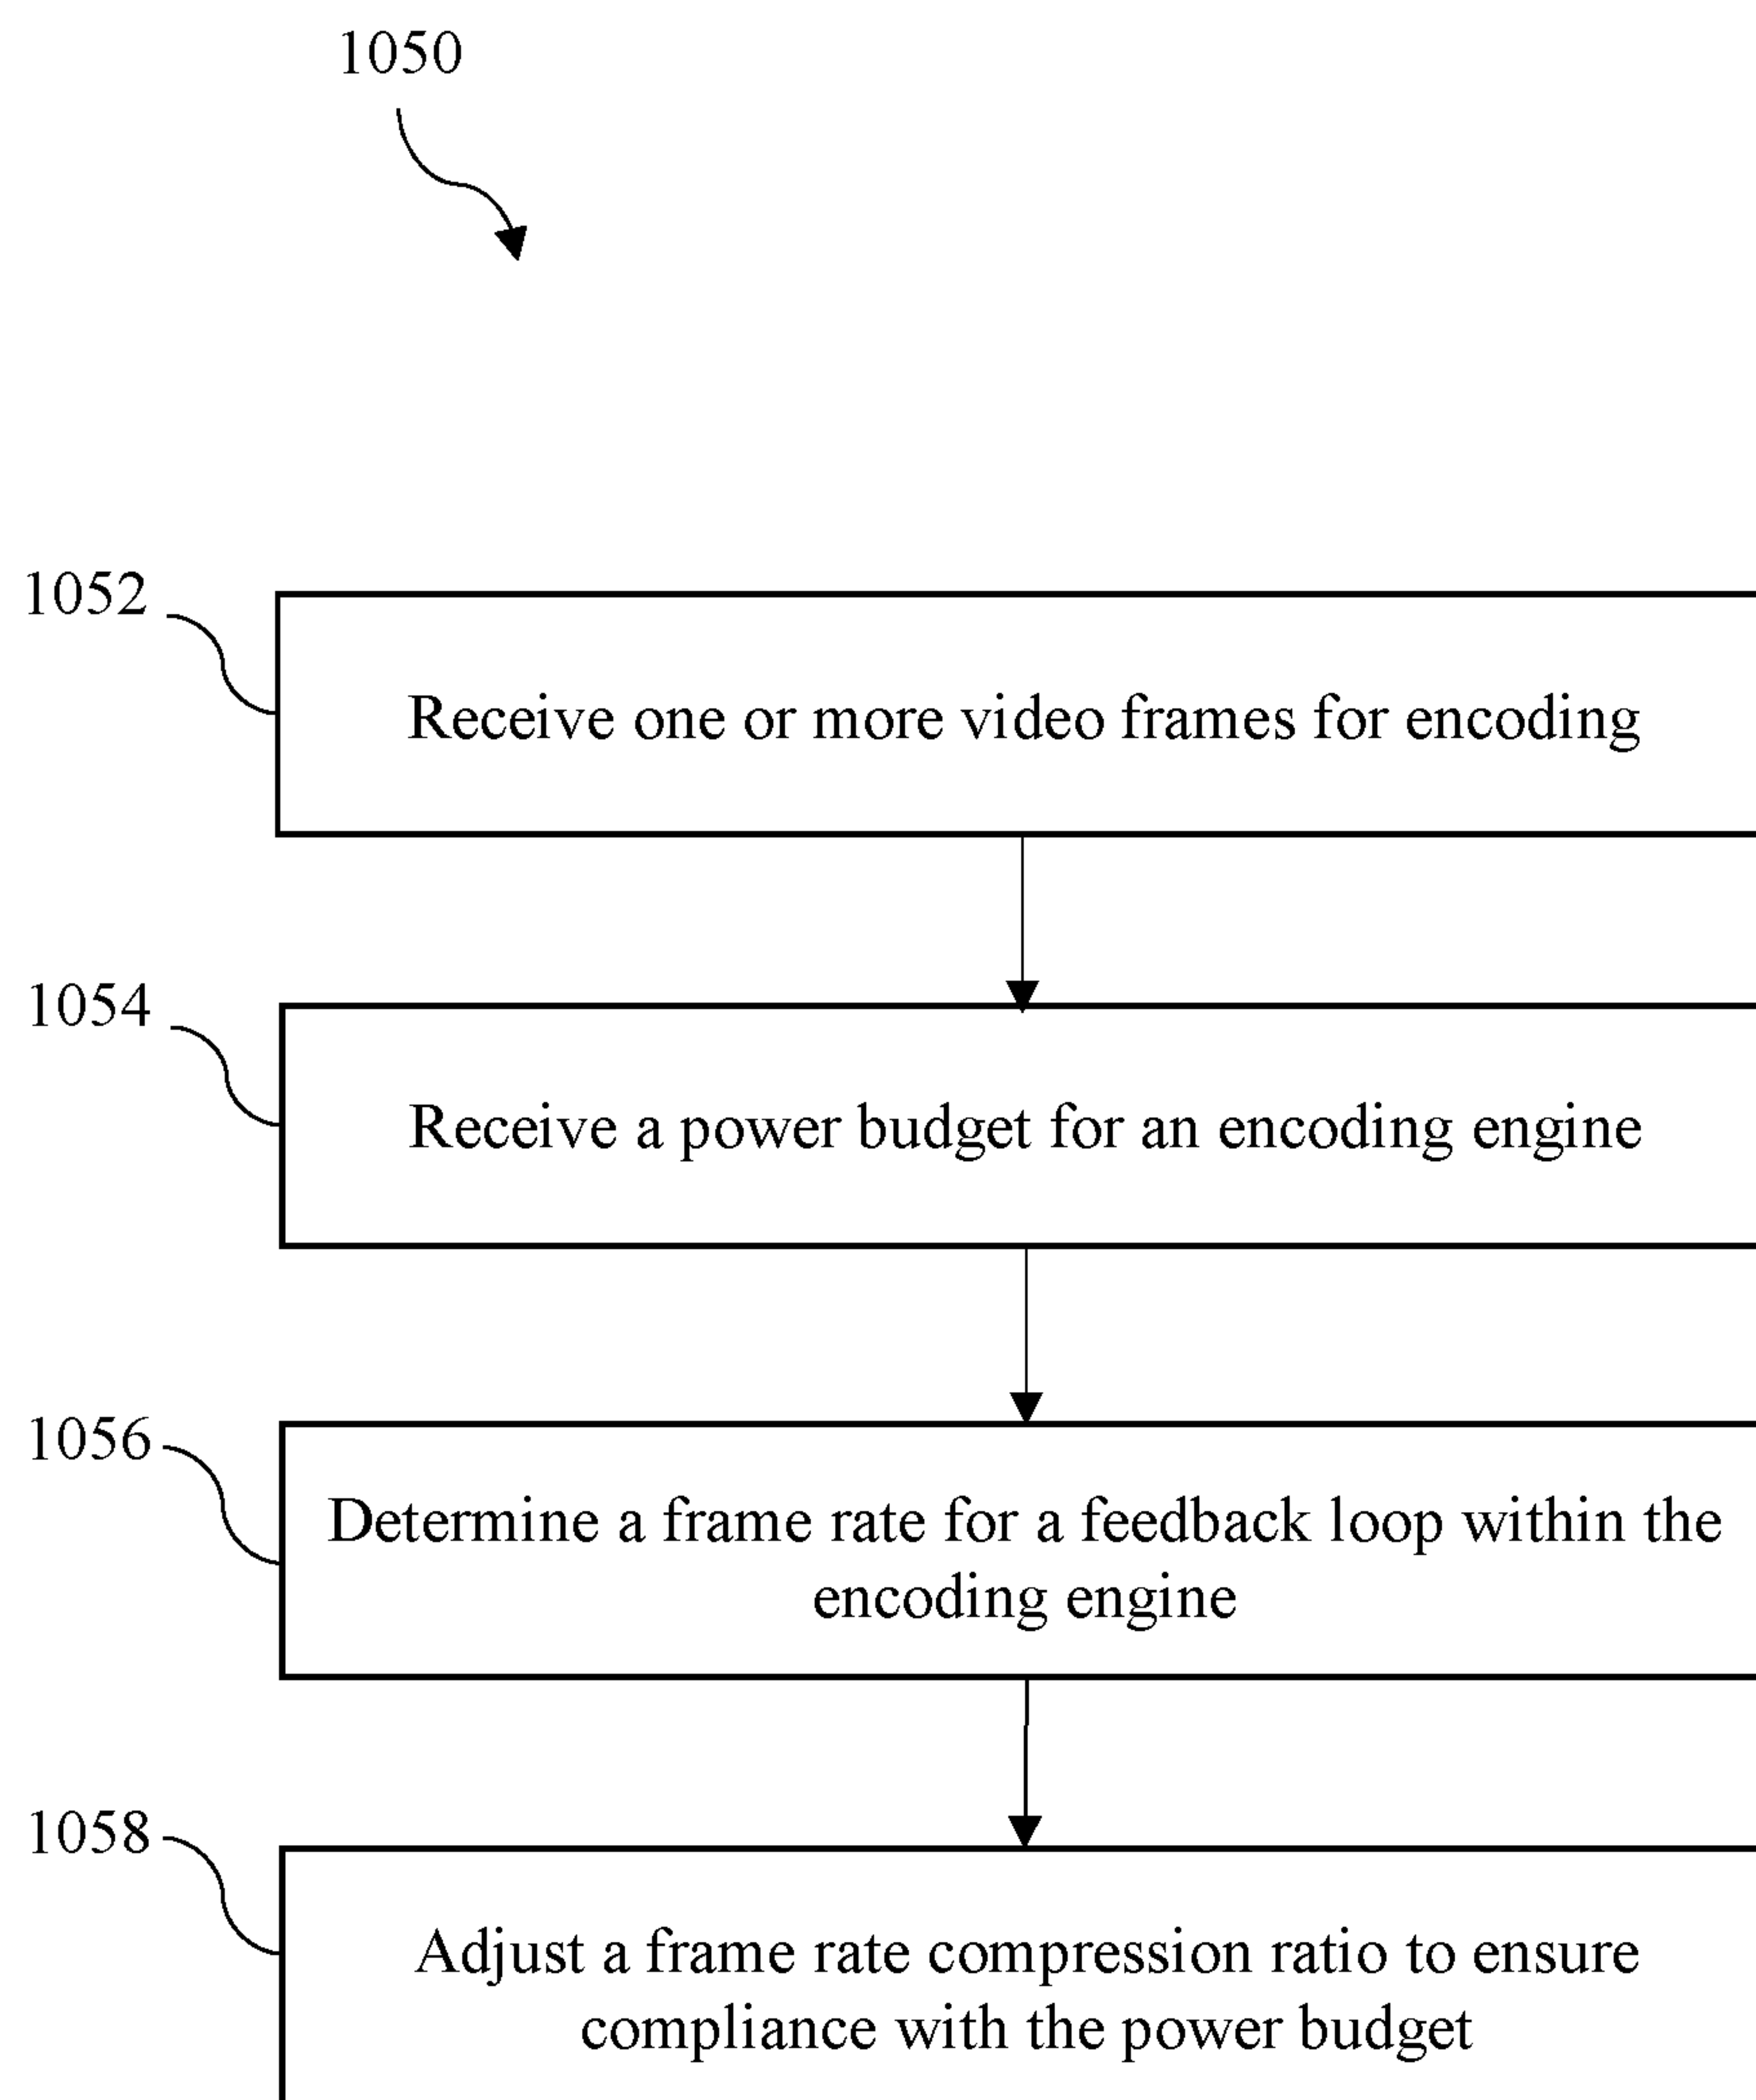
1050

1052

Receive one or more video frames for encoding

1054

Receive a power budget for an encoding engine

1056

Determine a frame rate for a feedback loop within the encoding engine

1058

Adjust a frame rate compression ratio to ensure compliance with the power budget